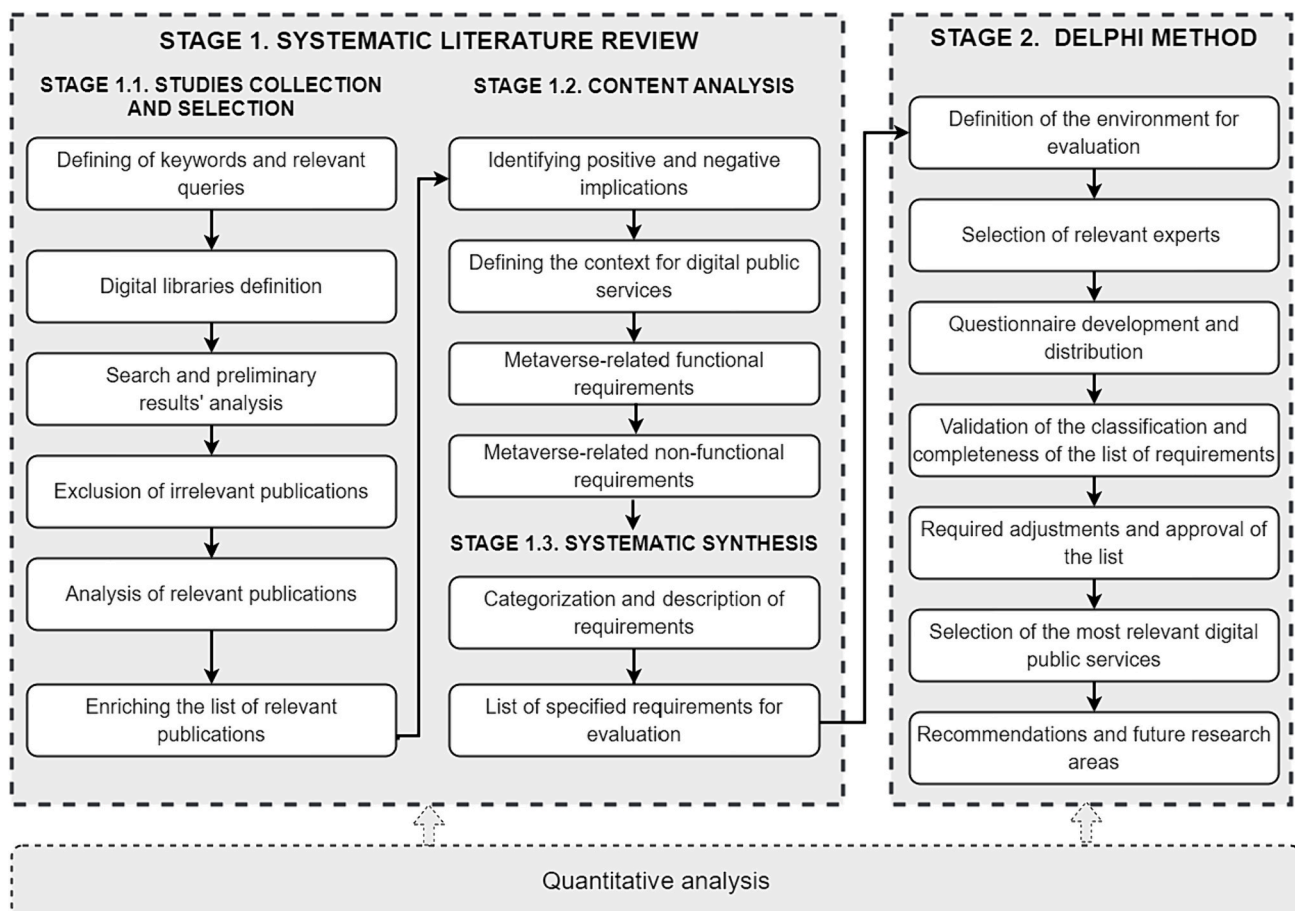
STAGE 1. SYSTEMATIC LITERATURE REVIEW

STAGE 1.1. STUDIES COLLECTION AND SELECTION

Defining of keywords and relevant queries

Digital libraries definition

Search and preliminary results' analysis

Exclusion of irrelevant publications

Analysis of relevant publications

Enriching the list of relevant publications

STAGE 1.2. CONTENT ANALYSIS

Identifying positive and negative implications

Defining the context for digital public services

Metaverse-related functional requirements

Metaverse-related non-functional requirements

STAGE 1.3. SYSTEMATIC SYNTHESIS

Categorization and description of requirements

List of specified requirements for evaluation

STAGE 2. DELPHI METHOD

Definition of the environment for evaluation

Selection of relevant experts

Questionnaire development and distribution

Validation of the classification and completeness of the list of requirements

Required adjustments and approval of the list

Selection of the most relevant digital public services

Recommendations and future research areas

Quantitative analysis